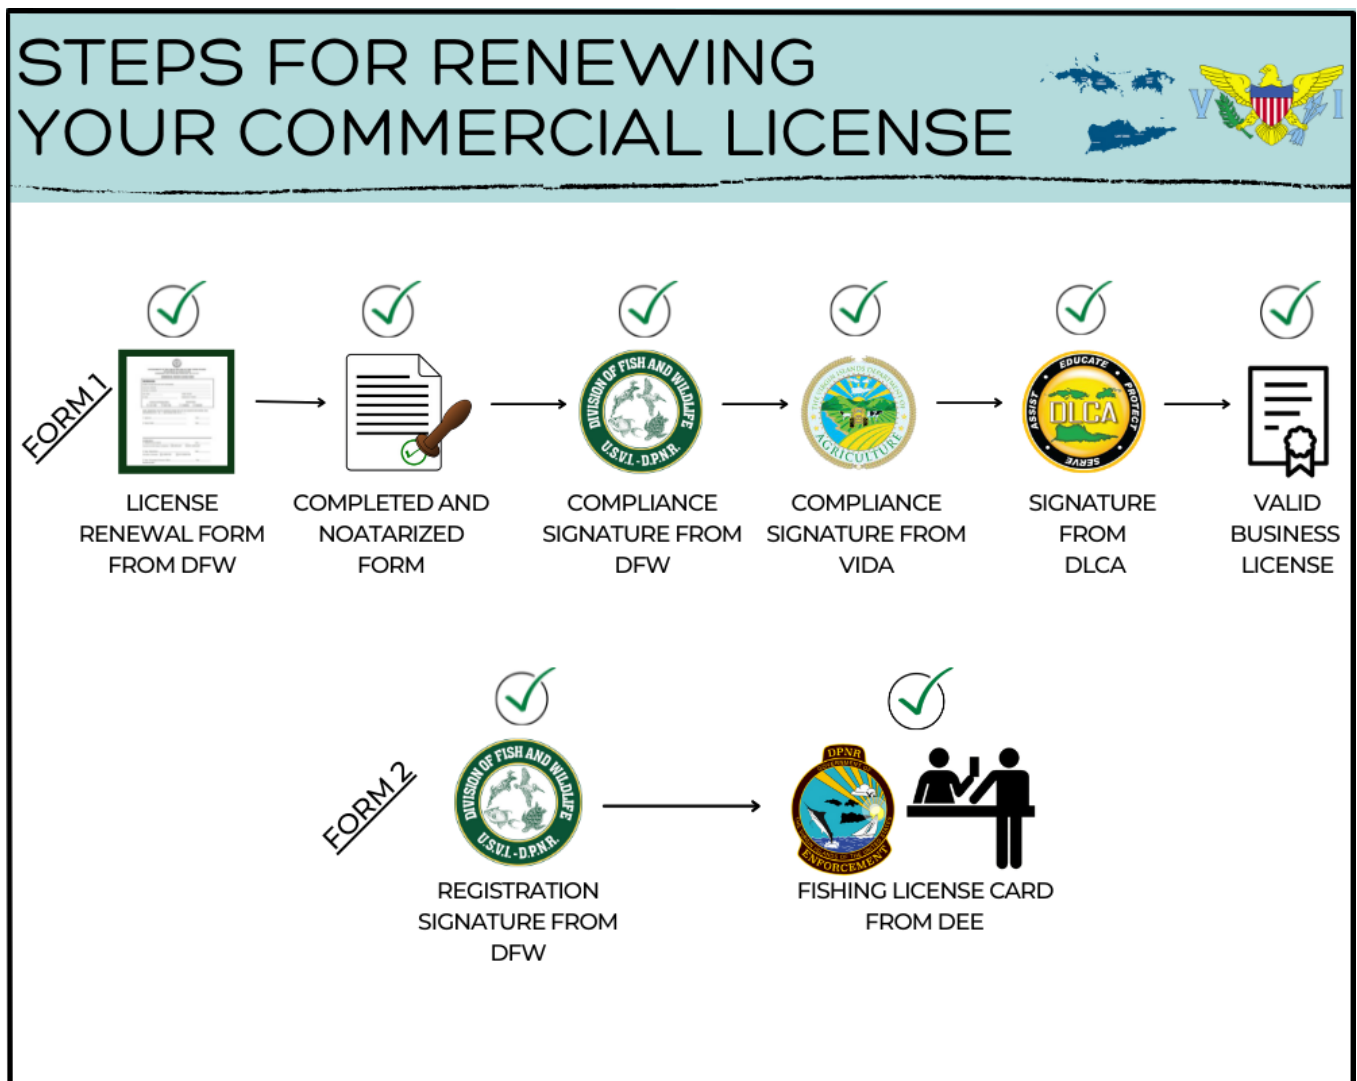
STEPS FOR RENEWING YOUR COMMERCIAL LICENSE

V I

FORM 1

LICENSE RENEWAL FORM FROM DFW

COMPLETED AND NOATARIZED FORM

DIVISION OF FISH AND WILDLIFE U.S.V.I.-D.P.N.R.

COMPLIANCE SIGNATURE FROM DFW

AGRICULTURE

COMPLIANCE SIGNATURE FROM VIDA

EDUCATE PROTECT SERVE ASSIST DLCA

SIGNATURE FROM DLCA

VALID BUSINESS LICENSE

FORM 2

DIVISION OF FISH AND WILDLIFE U.S.V.I.-D.P.N.R.

REGISTRATION SIGNATURE FROM DFW

DPNR ENFORCEMENT

FISHING LICENSE CARD FROM DEE